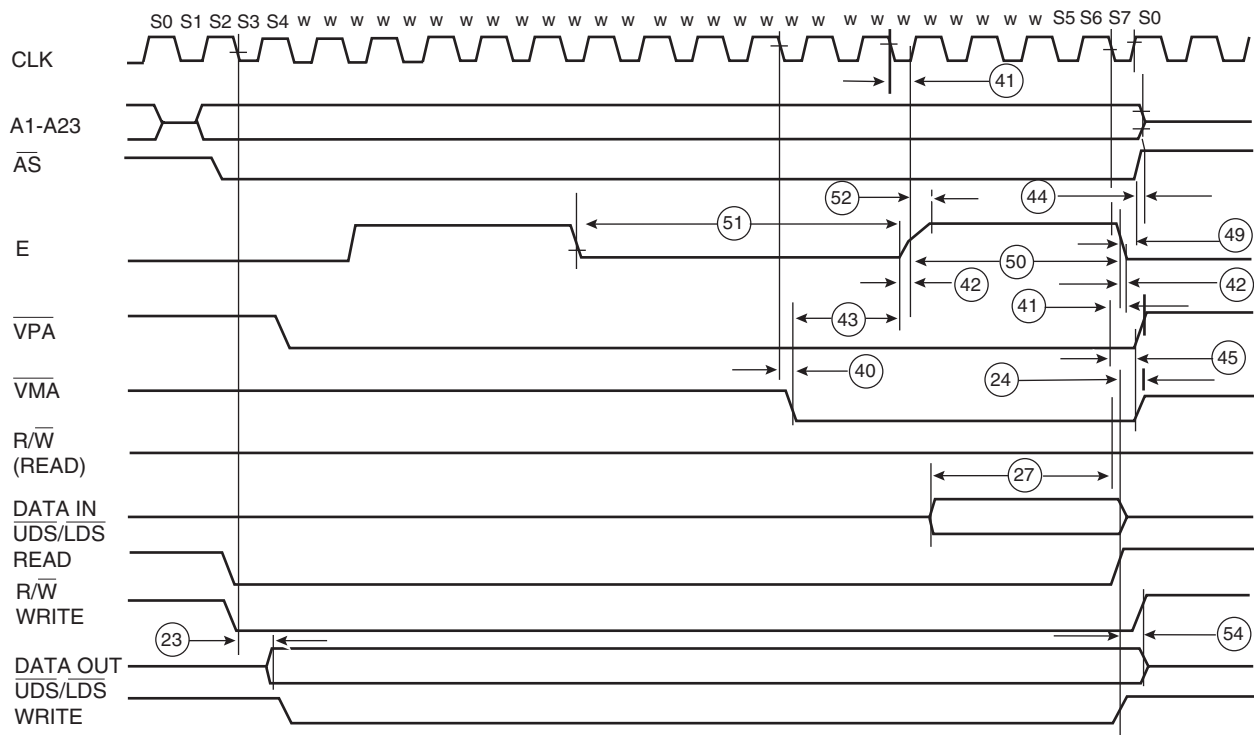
S0 S1 S2 S3 S4 w w w w w w w w w w w w w w w w w w w w w w w S5 S6 S7 S0

CLK

41

A1-A23

$\overline{AS}$

52

44

51

E

49

50

42

42

41

$\overline{VPA}$

43

40

$\overline{VMA}$

24

45

R/$\overline{W}$
(READ)

27

DATA IN

$\overline{UDS}$/$\overline{LDS}$
READ

R/$\overline{W}$
WRITE

23

54

DATA OUT

$\overline{UDS}$/$\overline{LDS}$
WRITE